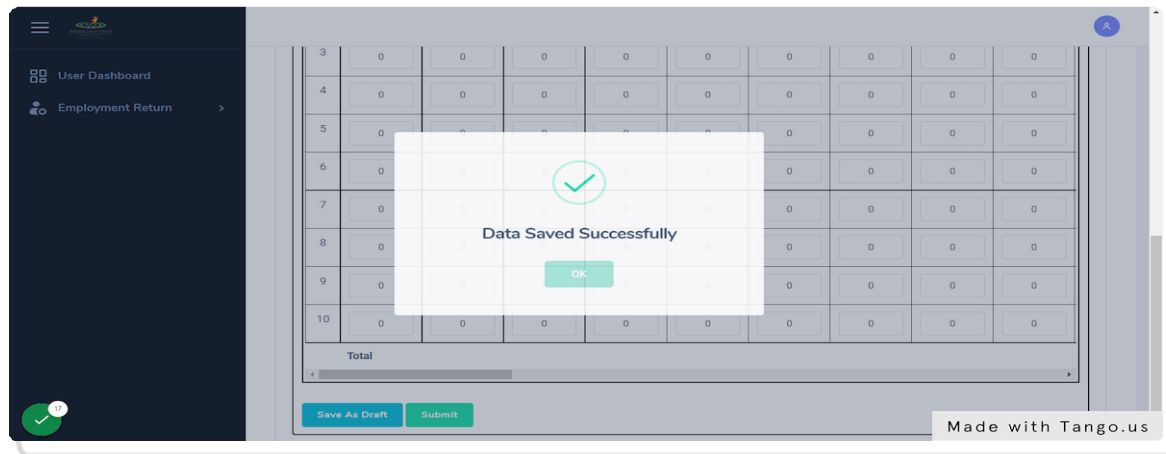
User Dashboard
Employment Return

| 3 | 0 | 0 | 0 | 0 | 0 | 0 | 0 | 0 | 0 |
|---|---|---|---|---|---|---|---|---|---|
| 4 | 0 | 0 | 0 | 0 | 0 | 0 | 0 | 0 | 0 |
| 5 | 0 | | | | | 0 | 0 | 0 | 0 |
| 6 | 0 | | | | | 0 | 0 | 0 | 0 |
| 7 | 0 | | | | | 0 | 0 | 0 | 0 |
| 8 | 0 | | | | | 0 | 0 | 0 | 0 |
| 9 | 0 | | | | | 0 | 0 | 0 | 0 |
| 10 | 0 | 0 | 0 | 0 | 0 | 0 | 0 | 0 | 0 |
| Total | | | | | | | | | |

Data Saved Successfully
OK

Save As Draft
Submit

17

Made with Tango.us